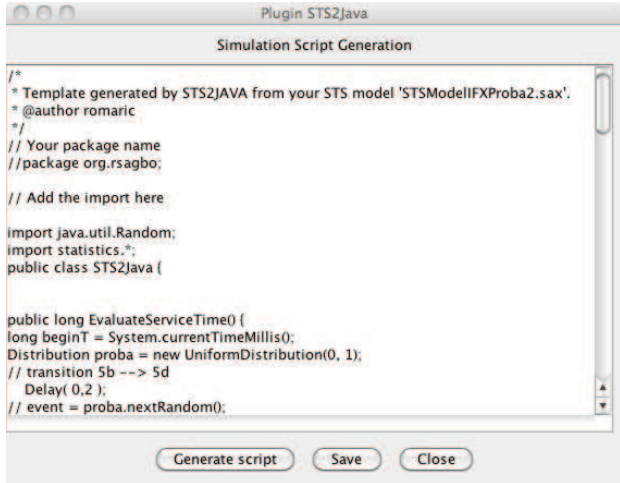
Plugin STS2Java

Simulation Script Generation

/*
* Template generated by STS2JAVA from your STS model 'STSModelIFXProba2.sax'.
* @author romaric
*/
// Your package name
//package org.rsagbo;

// Add the import here

import java.util.Random;
import statistics.*;
public class STS2Java {

public long EvaluateServiceTime() {
long beginT = System.currentTimeMillis();
Distribution proba = new UniformDistribution(0, 1);
// transition 5b --> 5d
Delay( 0,2 );
// event = proba.nextRandom();

Generate script Save Close